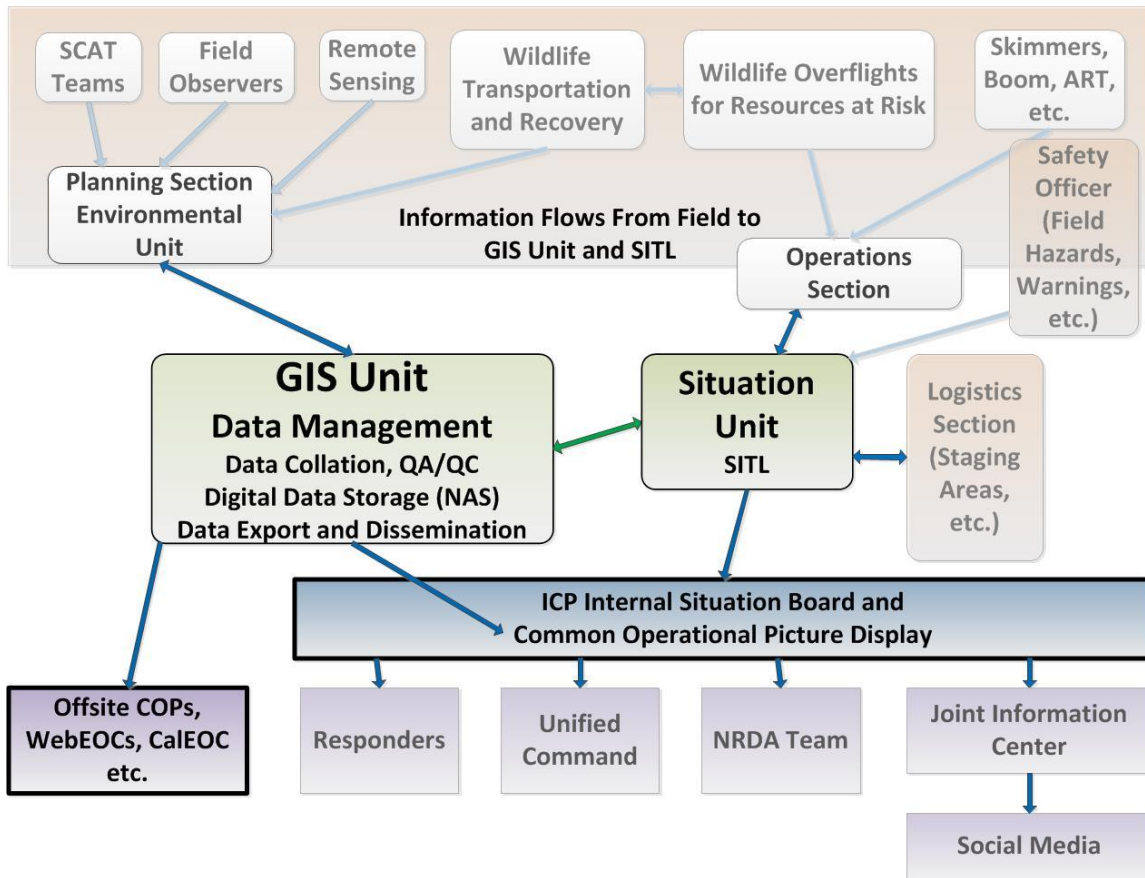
SCAT Teams

Field Observers

Remote Sensing

Wildlife Transportation and Recovery

Wildlife Overflights for Resources at Risk

Skimmers, Boom, ART, etc.

Planning Section Environmental Unit

Information Flows From Field to GIS Unit and SITL

Safety Officer (Field Hazards, Warnings, etc.)

Operations Section

GIS Unit
Data Management
Data Collation, QA/QC
Digital Data Storage (NAS)
Data Export and Dissemination

Situation Unit
SITL

Logistics Section (Staging Areas, etc.)

ICP Internal Situation Board and Common Operational Picture Display

Offsite COPs, WebEOCs, CalEOC etc.

Responders

Unified Command

NRDA Team

Joint Information Center

Social Media